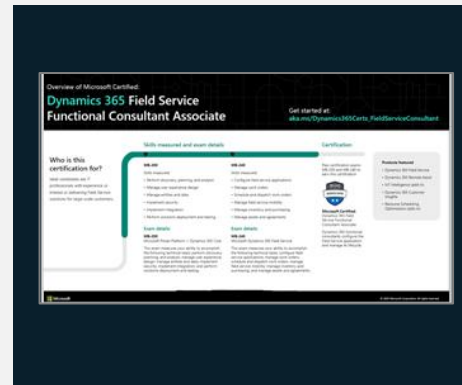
Overview of Microsoft Certified:

Dynamics 365 Field Service Functional Consultant Associate

Get started at: aka.ms/Dynamics365Certs_FieldServiceConsultant

Who is this certification for?

Skills measured and exam details

Certification

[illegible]

Exam details

Exam details

Microsoft Certified

Microsoft

© 2020 Microsoft Corporation. All rights reserved.